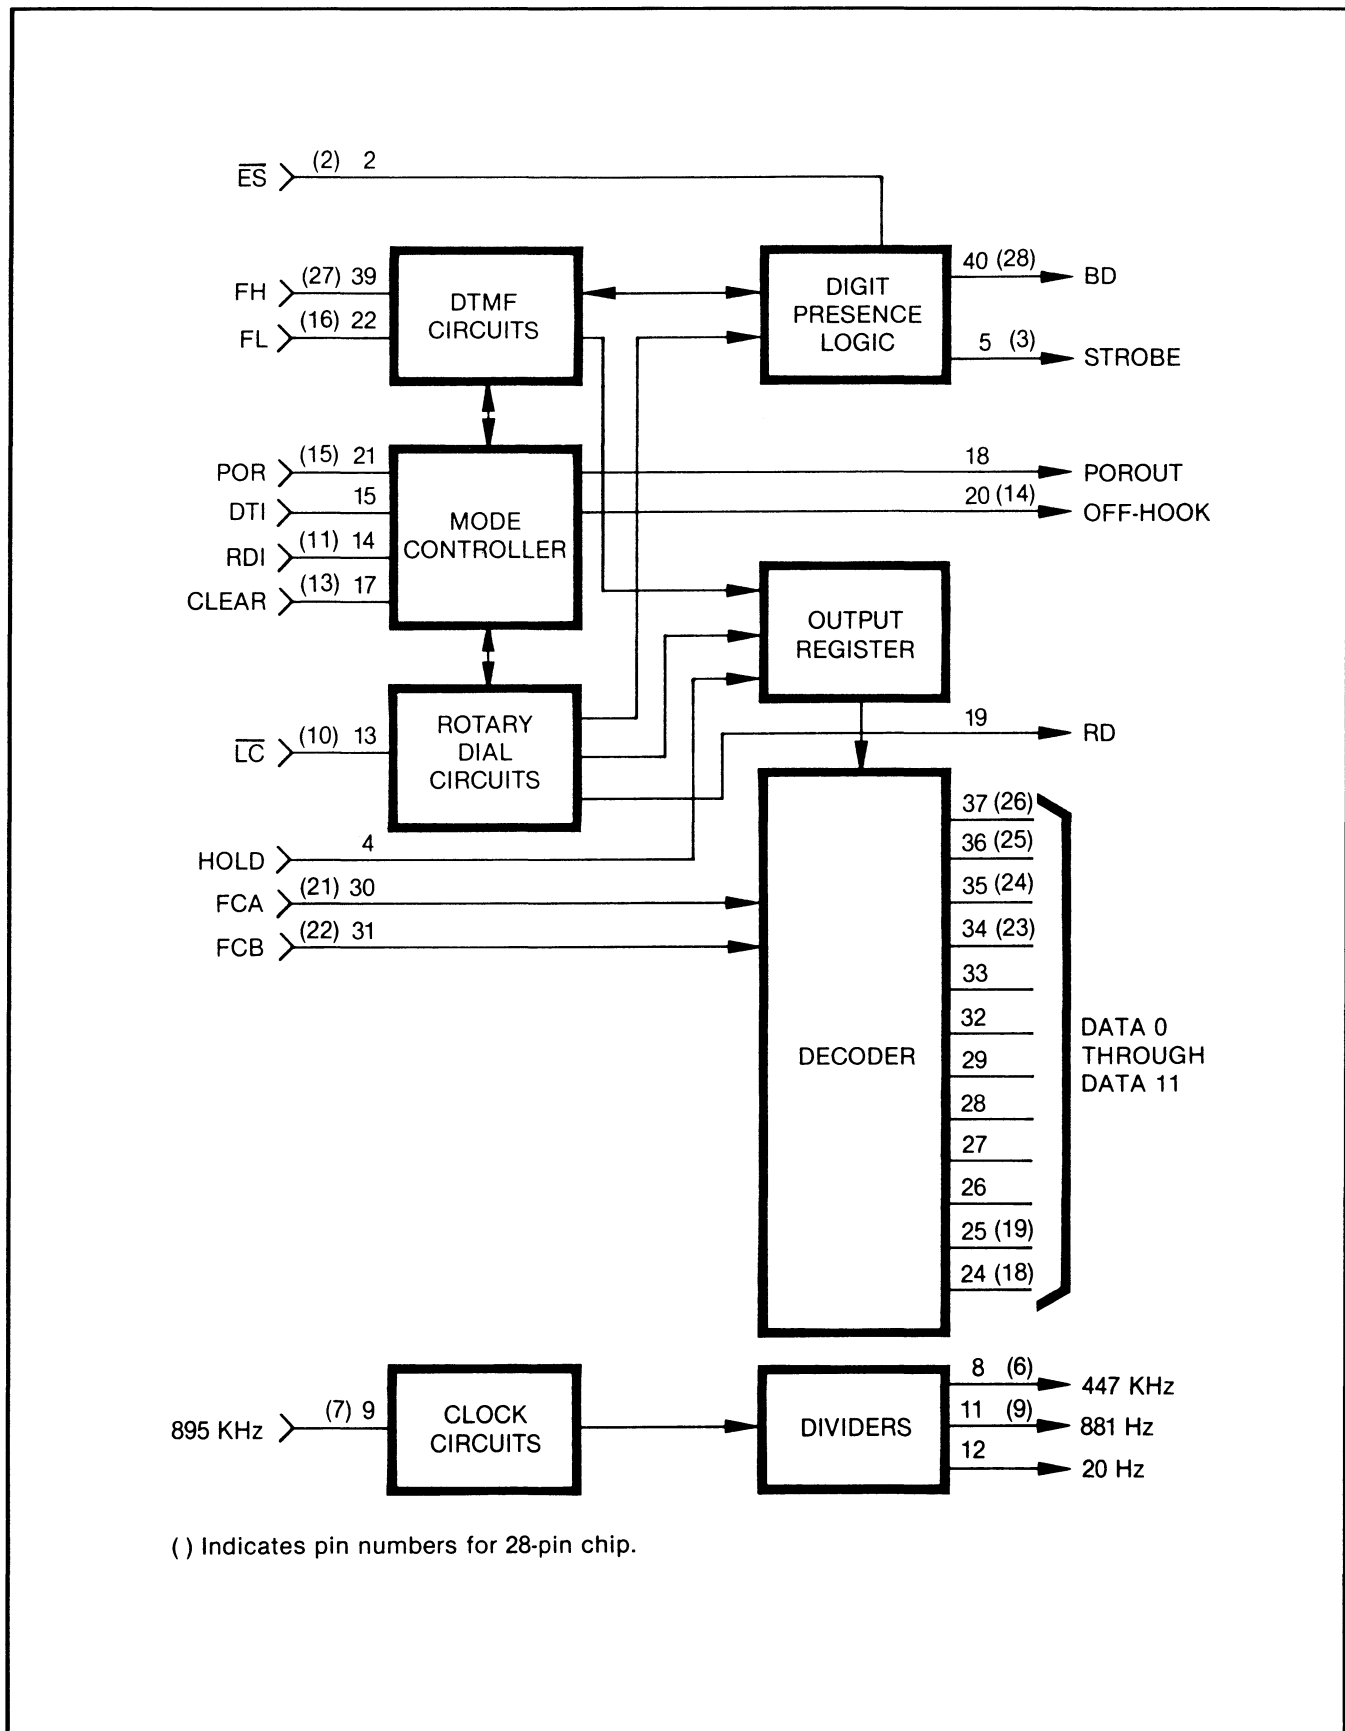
$\overline{ES}$ (2) 2

FH (27) 39
FL (16) 22

DTMF CIRCUITS

DIGIT PRESENCE LOGIC

40 (28) BD
5 (3) STROBE

POR (15) 21
DTI 15
RDI (11) 14
CLEAR (13) 17

MODE CONTROLLER

18 POROUT
20 (14) OFF-HOOK

OUTPUT REGISTER

$\overline{LC}$ (10) 13

ROTARY DIAL CIRCUITS

19 RD

HOLD 4
FCA (21) 30
FCB (22) 31

DECODER

37 (26)
36 (25)
35 (24)
34 (23)
33
32
29
28
27
26
25 (19)
24 (18)

DATA 0 THROUGH DATA 11

895 KHz (7) 9

CLOCK CIRCUITS

DIVIDERS

8 (6) 447 KHz
11 (9) 881 Hz
12 20 Hz

( ) Indicates pin numbers for 28-pin chip.